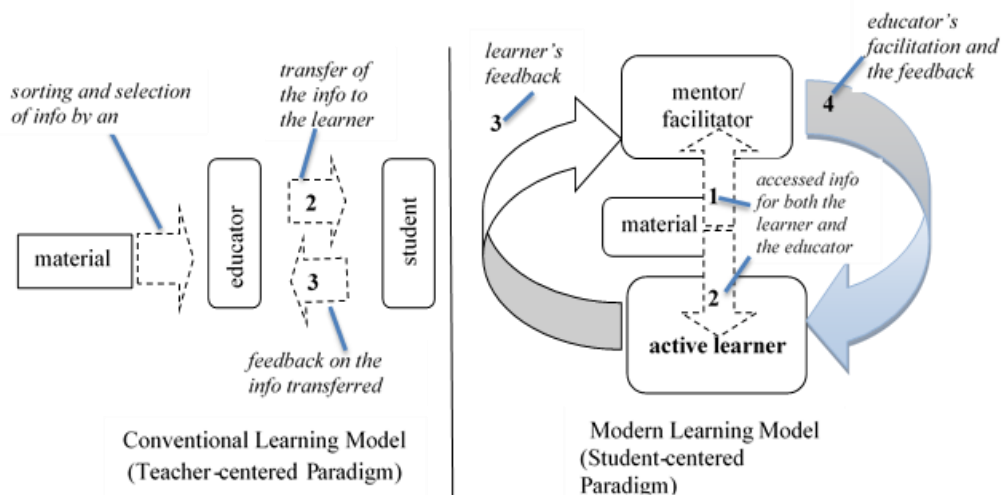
sorting and selection of info by an

transfer of the info to the learner

material

educator

2

3

student

feedback on the info transferred

Conventional Learning Model (Teacher-centered Paradigm)

learner's feedback

3

mentor/ facilitator

educator's facilitation and the feedback

4

1

material

accessed info for both the learner and the educator

2

active learner

Modern Learning Model (Student-centered Paradigm)